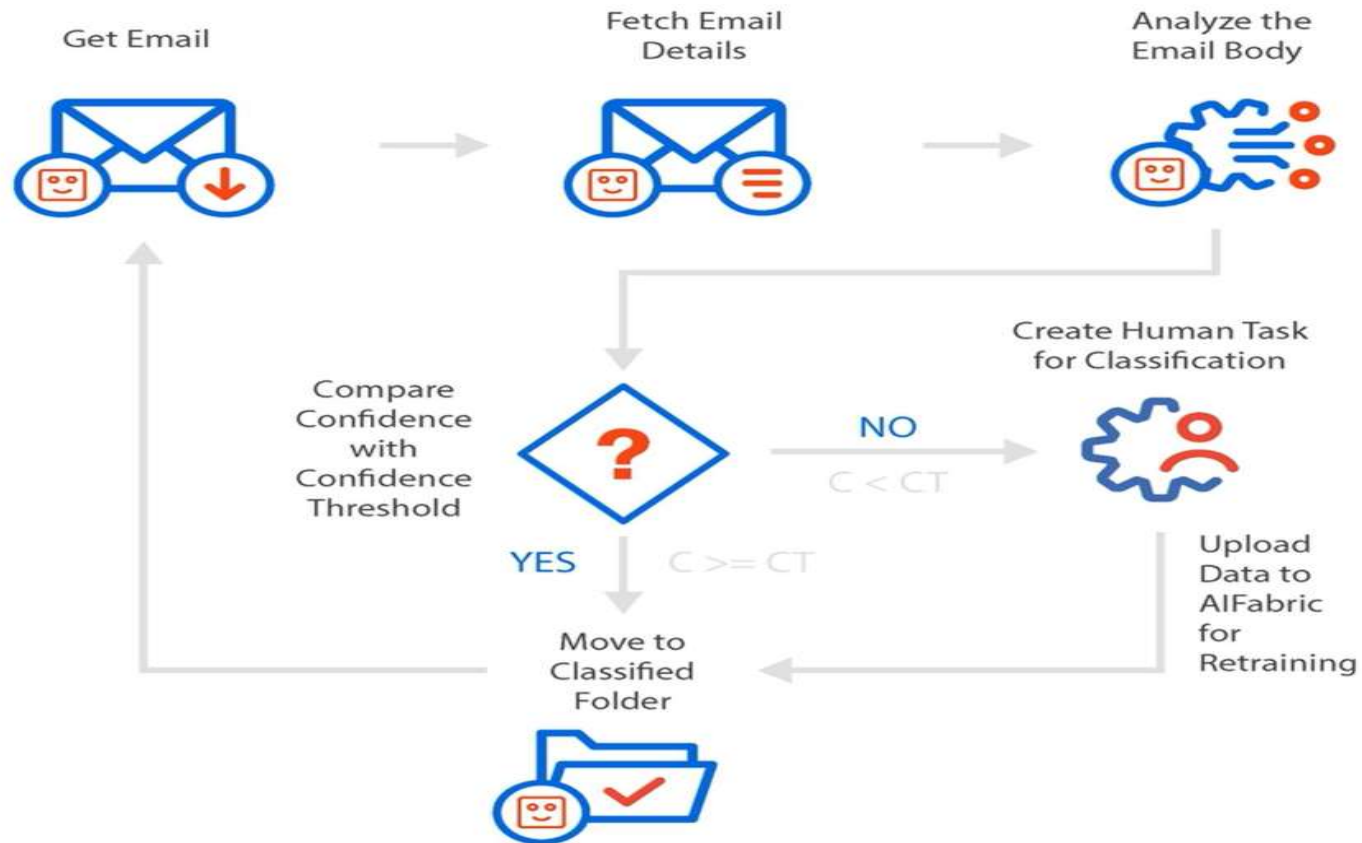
Get Email

Fetch Email Details

Analyze the Email Body

Create Human Task for Classification

Compare Confidence with Confidence Threshold

?

NO

C < CT

YES

C >= CT

Upload Data to AIFabric for Retraining

Move to Classified Folder